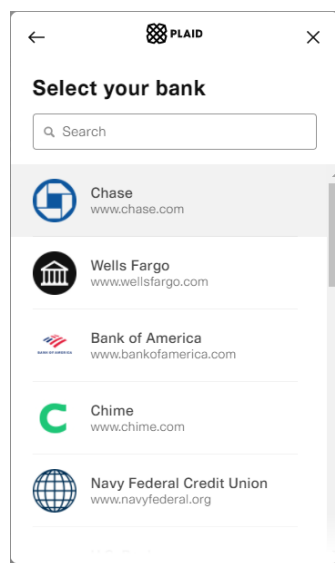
←
PLAID
×

Select your bank

Search

Chase
www.chase.com

Wells Fargo
www.wellsfargo.com

BANK OF AMERICA
Bank of America
www.bankofamerica.com

Chime
www.chime.com

Navy Federal Credit Union
www.navyfederal.org

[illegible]